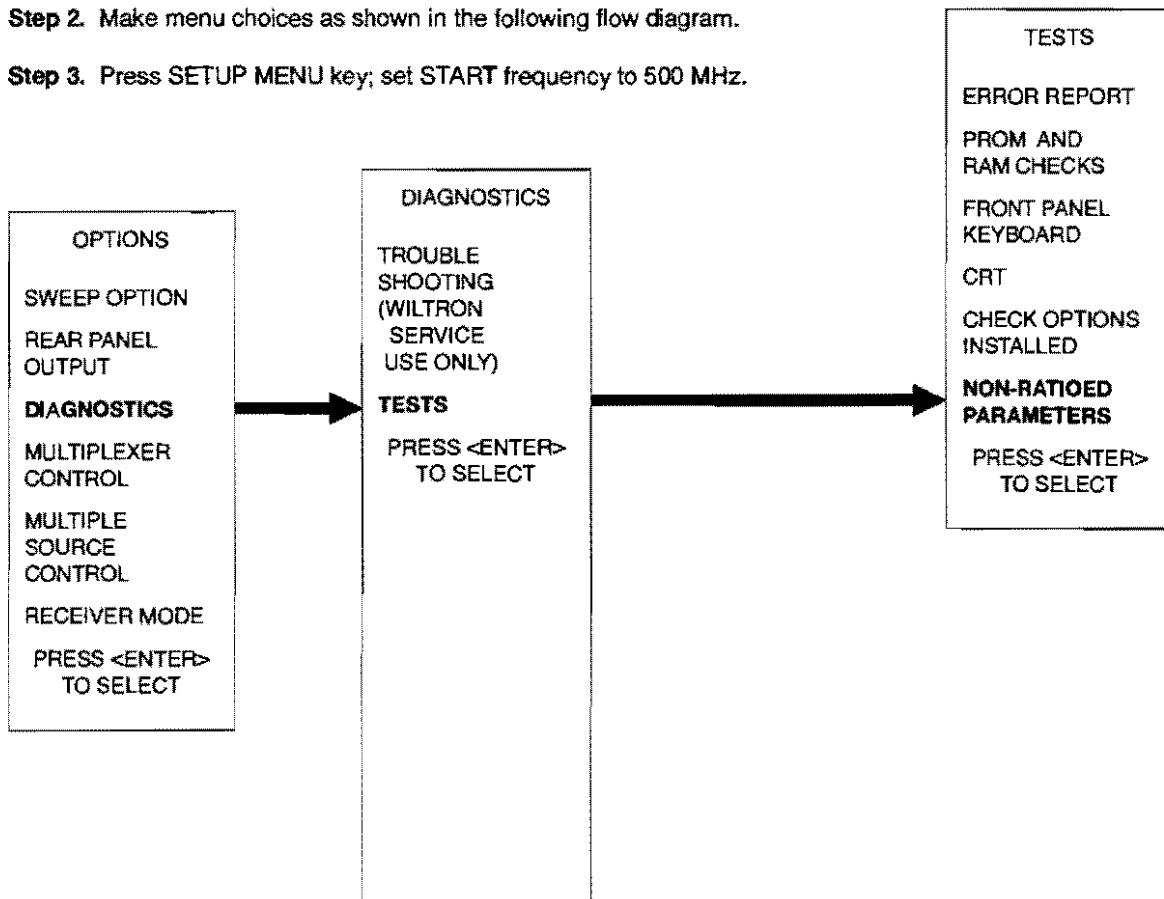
**Step 2.** Make menu choices as shown in the following flow diagram.

**Step 3.** Press SETUP MENU key; set START frequency to 500 MHz.

OPTIONS

SWEEP OPTION

REAR PANEL OUTPUT

**DIAGNOSTICS**

MULTIPLEXER CONTROL

MULTIPLE SOURCE CONTROL

RECEIVER MODE

PRESS <ENTER> TO SELECT

DIAGNOSTICS

TROUBLE SHOOTING (WILTRON SERVICE USE ONLY)

**TESTS**

PRESS <ENTER> TO SELECT

TESTS

ERROR REPORT

PROM AND RAM CHECKS

FRONT PANEL KEYBOARD

CRT

CHECK OPTIONS INSTALLED

**NON-RATIOED PARAMETERS**

PRESS <ENTER> TO SELECT